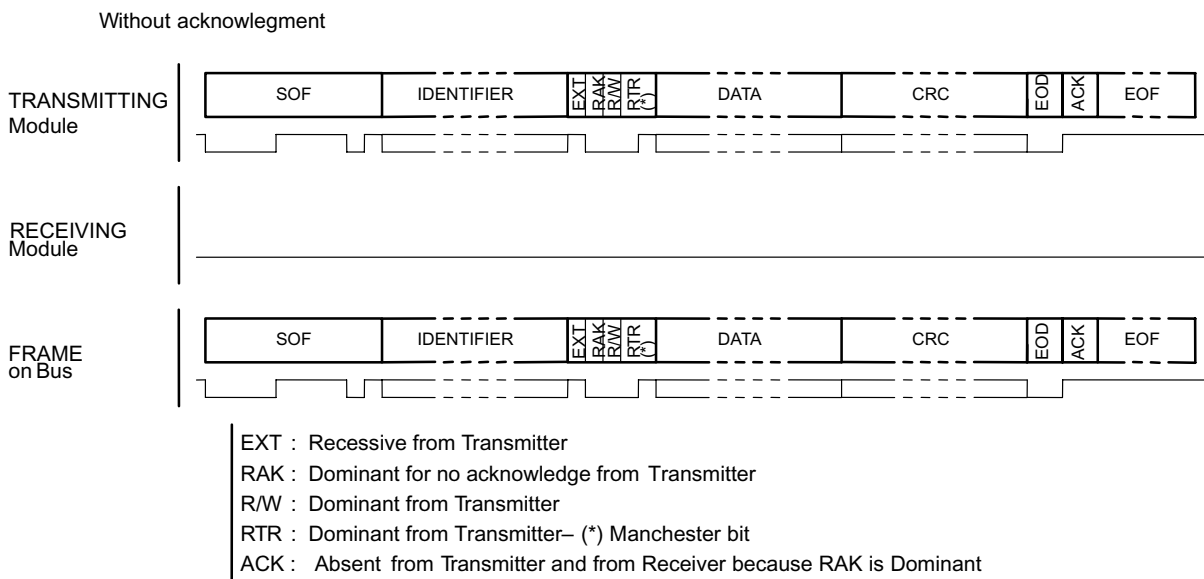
Without acknowlegment

TRANSMITTING Module

| SOF | IDENTIFIER | EXT | RAK | R/W | RTR (*) | DATA | CRC | EOD | ACK | EOF |
|---|---|---|---|---|---|---|---|---|---|---|

RECEIVING Module

FRAME on Bus

| SOF | IDENTIFIER | EXT | RAK | R/W | RTR (*) | DATA | CRC | EOD | ACK | EOF |
|---|---|---|---|---|---|---|---|---|---|---|

EXT : Recessive from Transmitter
RAK : Dominant for no acknowledge from Transmitter
R/W : Dominant from Transmitter
RTR : Dominant from Transmitter– (*) Manchester bit
ACK : Absent from Transmitter and from Receiver because RAK is Dominant